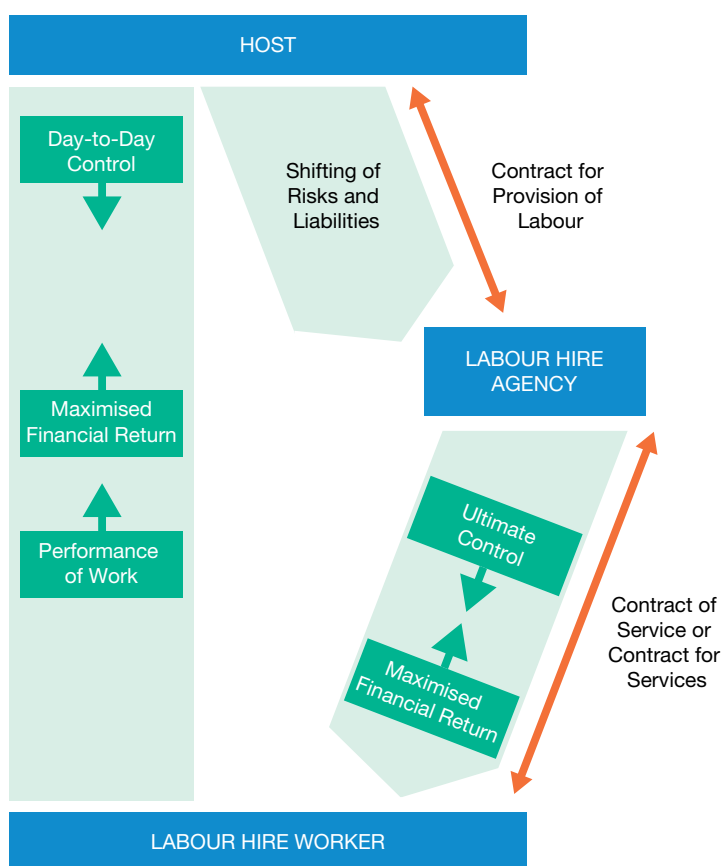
HOST

Day-to-Day Control

Maximised Financial Return

Performance of Work

Shifting of Risks and Liabilities

Contract for Provision of Labour

LABOUR HIRE AGENCY

Ultimate Control

Maximised Financial Return

Contract of Service or Contract for Services

LABOUR HIRE WORKER